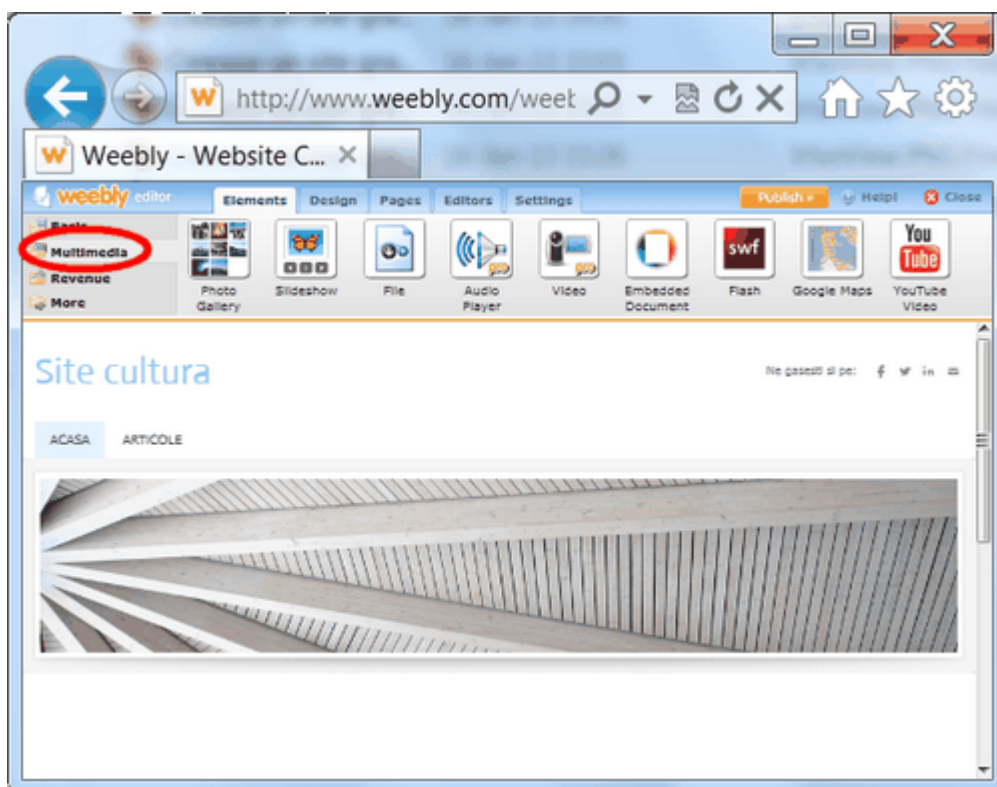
http://www.weebly.com/weet

Weebly - Website C...

weebly editor

Elements

Design

Pages

Editors

Settings

Publish »

Help!

Close

Basic

Multimedia

Revenue

More

Photo Gallery

Slideshow

File

Audio Player

Video

Embedded Document

swf

Flash

Google Maps

You Tube

YouTube Video

Site cultura

Ne gasesti si pe:

ACASA

ARTICOLE